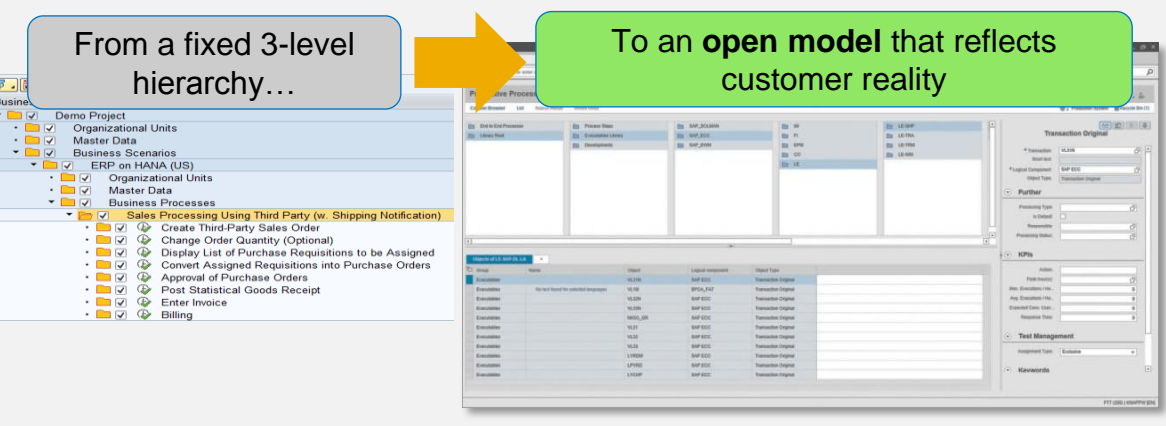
From a fixed 3-level hierarchy…

To an **open model** that reflects customer reality

Busine
Demo Project
Organizational Units
Master Data
Business Scenarios
ERP on HANA (US)
Organizational Units
Master Data
Business Processes
Sales Processing Using Third Party (w. Shipping Notification)
Create Third-Party Sales Order
Change Order Quantity (Optional)
Display List of Purchase Requisitions to be Assigned
Convert Assigned Requisitions into Purchase Orders
Approval of Purchase Orders
Post Statistical Goods Receipt
Enter Invoice
Billing

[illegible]

Transaction Original

Further

KPIs

Test Management

Keywords